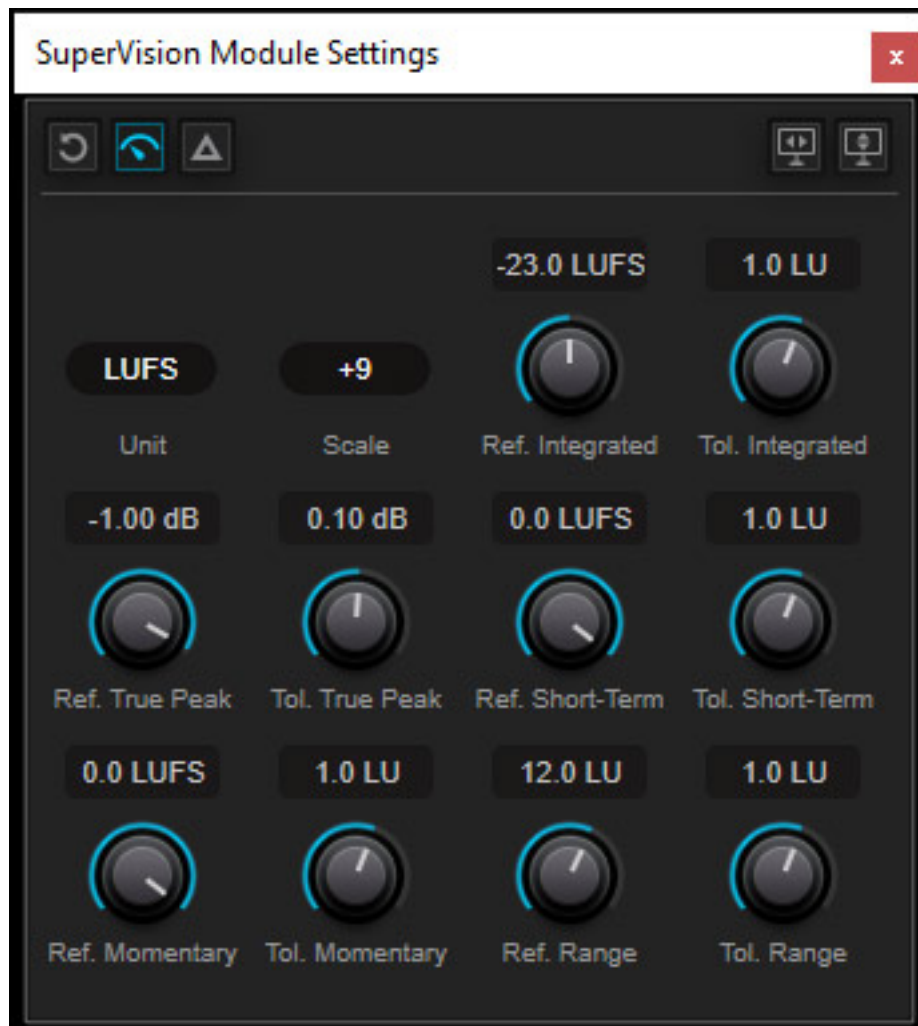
SuperVision Module Settings

x

-23.0 LUFS

1.0 LU

LUFS

Unit

+9

Scale

Ref. Integrated

Tol. Integrated

-1.00 dB

Ref. True Peak

0.10 dB

Tol. True Peak

0.0 LUFS

Ref. Short-Term

1.0 LU

Tol. Short-Term

0.0 LUFS

Ref. Momentary

1.0 LU

Tol. Momentary

12.0 LU

Ref. Range

1.0 LU

Tol. Range